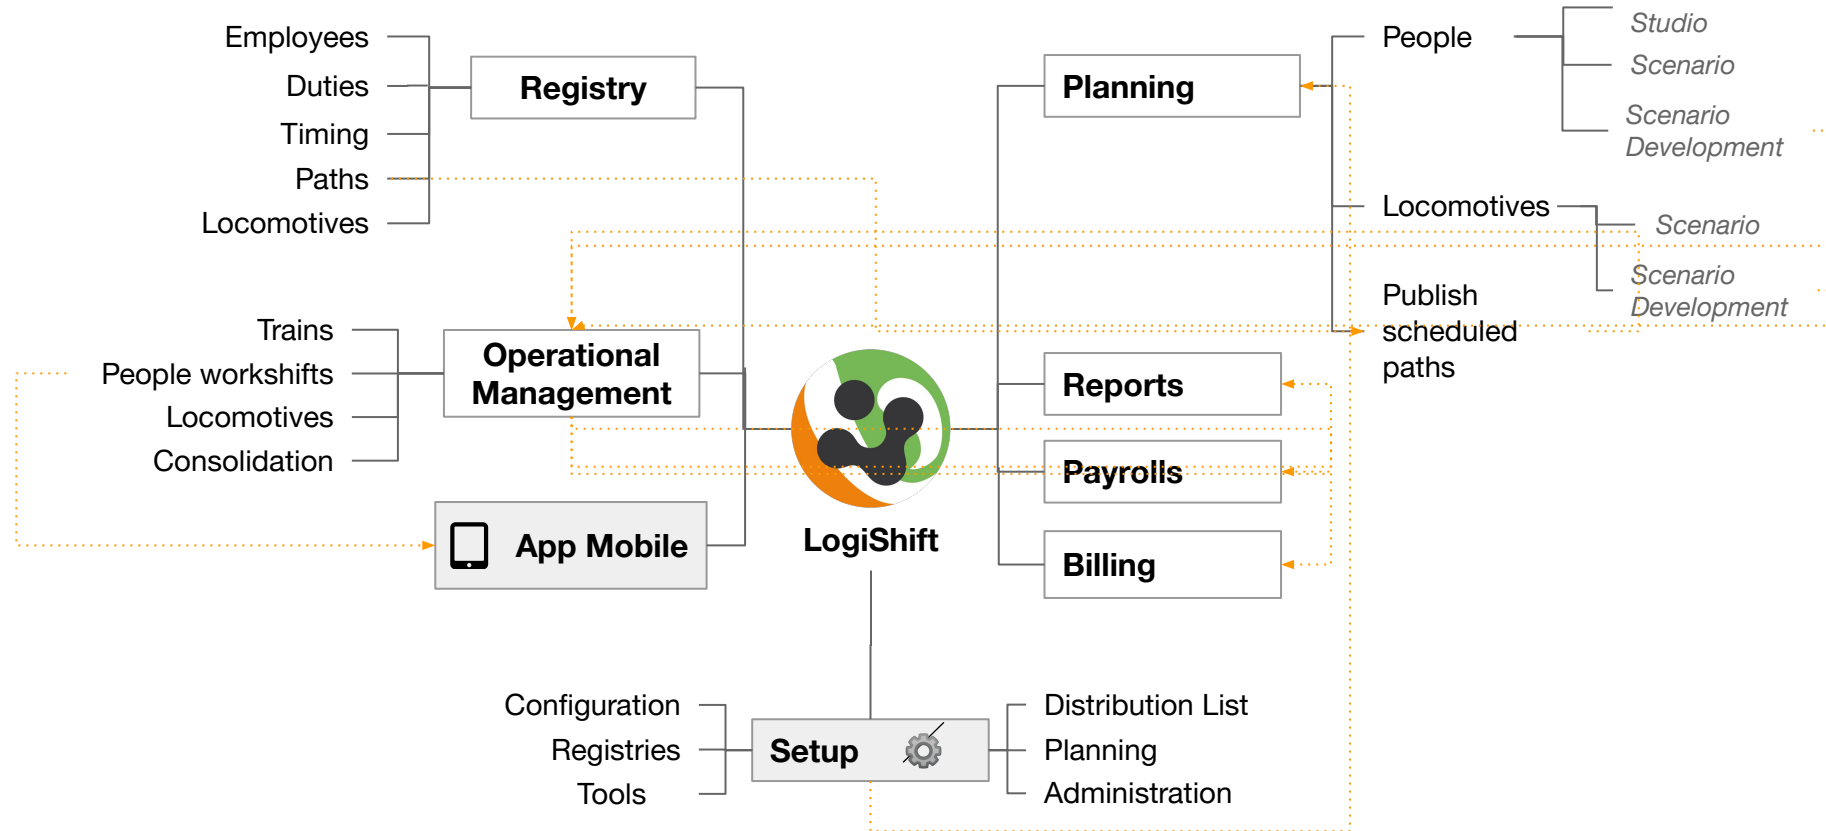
Employees
Duties
Timing
Paths
Locomotives

Registry

Planning

People
Studio
Scenario
Scenario Development

Locomotives
Scenario
Scenario Development

Publish scheduled paths

Trains
People workshifts
Locomotives
Consolidation

Operational Management

App Mobile

LogiShift

Reports

Payrolls

Billing

Configuration
Registries
Tools

Setup

Distribution List
Planning
Administration